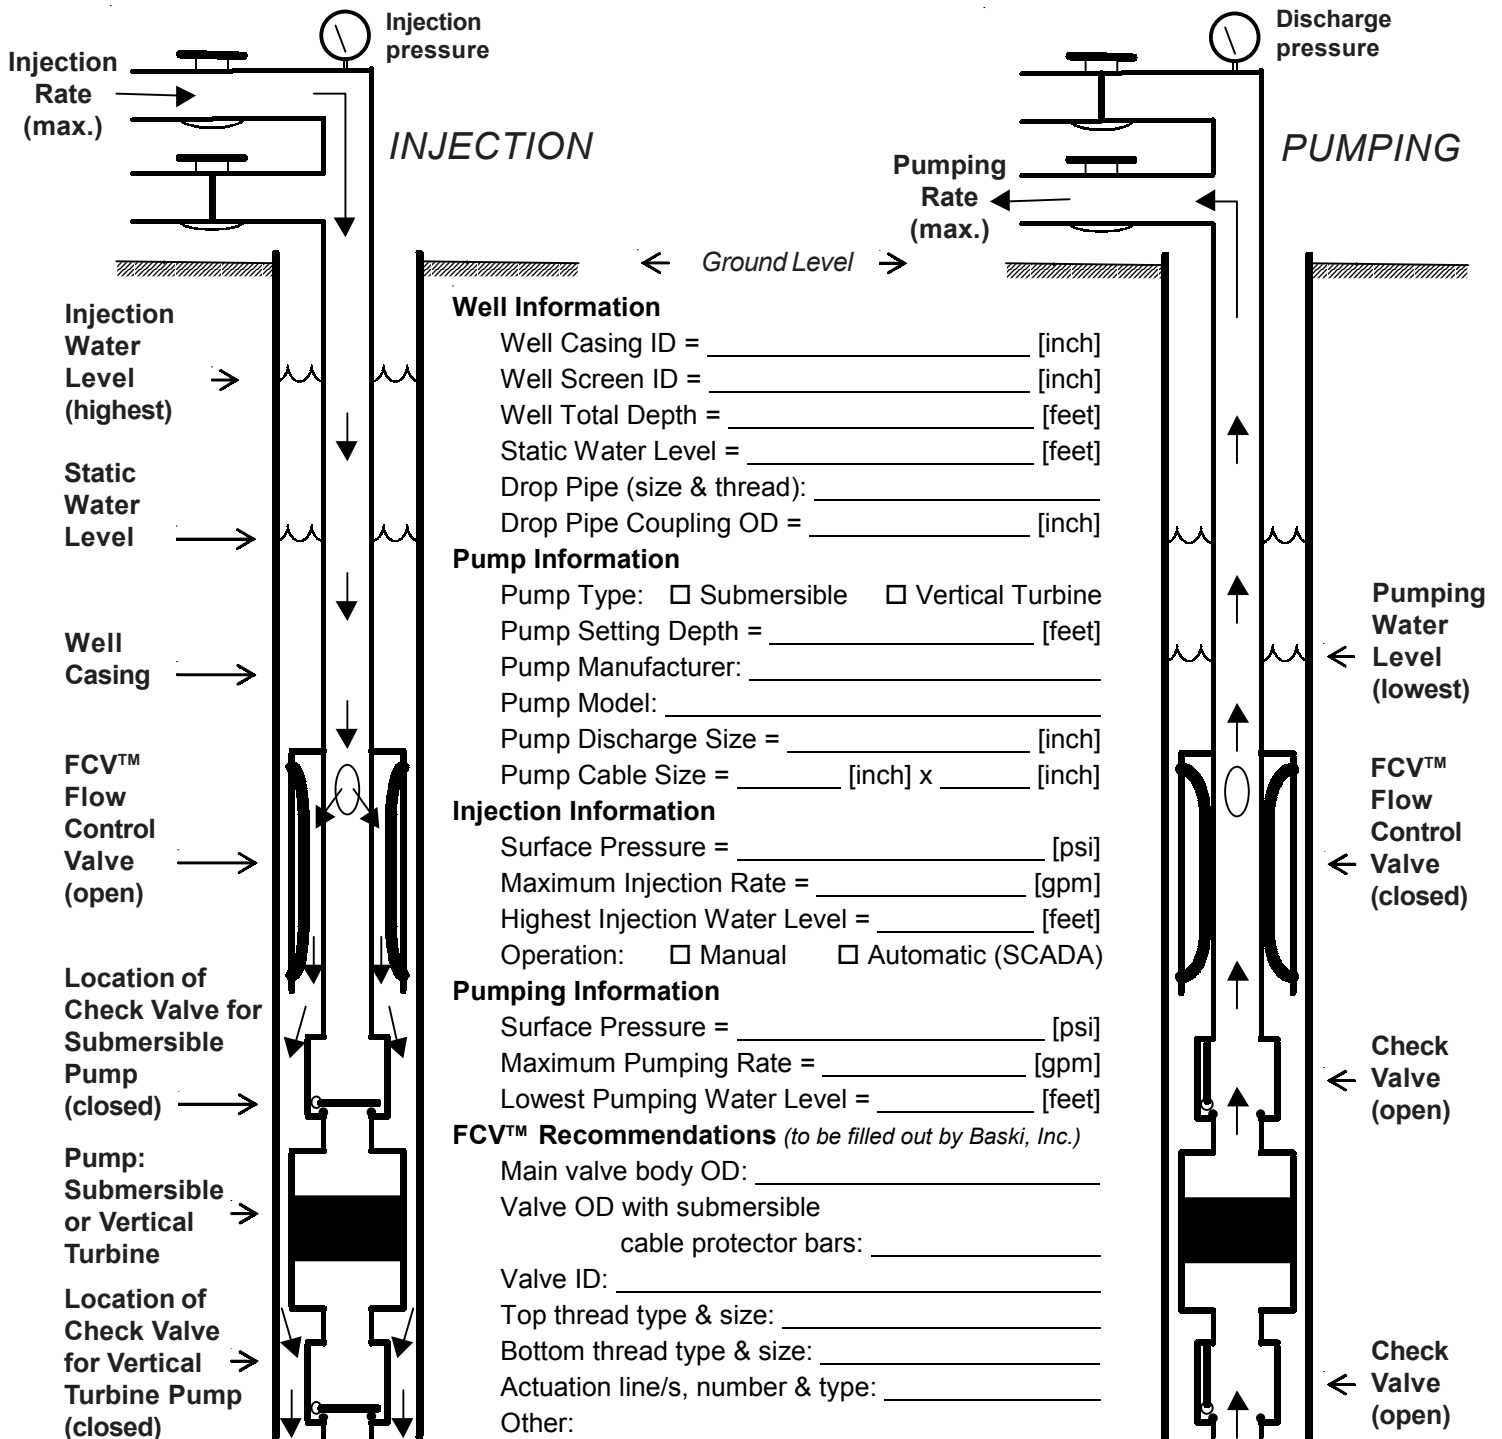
Injection pressure

Injection Rate (max.)

INJECTION

Discharge pressure

PUMPING

Pumping Rate (max.)

Ground Level

Injection Water Level (highest)

Static Water Level

Well Casing

FCV™ Flow Control Valve (open)

Location of Check Valve for Submersible Pump (closed)

Pump: Submersible or Vertical Turbine

Location of Check Valve for Vertical Turbine Pump (closed)

Well Information
Well Casing ID = ____________ [inch]
Well Screen ID = ____________ [inch]
Well Total Depth = ____________ [feet]
Static Water Level = ____________ [feet]
Drop Pipe (size & thread): ____________
Drop Pipe Coupling OD = ____________ [inch]

Pump Information
Pump Type: ☐ Submersible ☐ Vertical Turbine
Pump Setting Depth = ____________ [feet]
Pump Manufacturer: ____________
Pump Model: ____________
Pump Discharge Size = ____________ [inch]
Pump Cable Size = ________ [inch] x ______ [inch]

Injection Information
Surface Pressure = ____________ [psi]
Maximum Injection Rate = ____________ [gpm]
Highest Injection Water Level = ____________ [feet]
Operation: ☐ Manual ☐ Automatic (SCADA)

Pumping Information
Surface Pressure = ____________ [psi]
Maximum Pumping Rate = ____________ [gpm]
Lowest Pumping Water Level = ____________ [feet]

FCV™ Recommendations (to be filled out by Baski, Inc.)
Main valve body OD: ____________
Valve OD with submersible cable protector bars: ____________
Valve ID: ____________
Top thread type & size: ____________
Bottom thread type & size: ____________
Actuation line/s, number & type: ____________
Other:

Pumping Water Level (lowest)

FCV™ Flow Control Valve (closed)

Check Valve (open)

Check Valve (open)